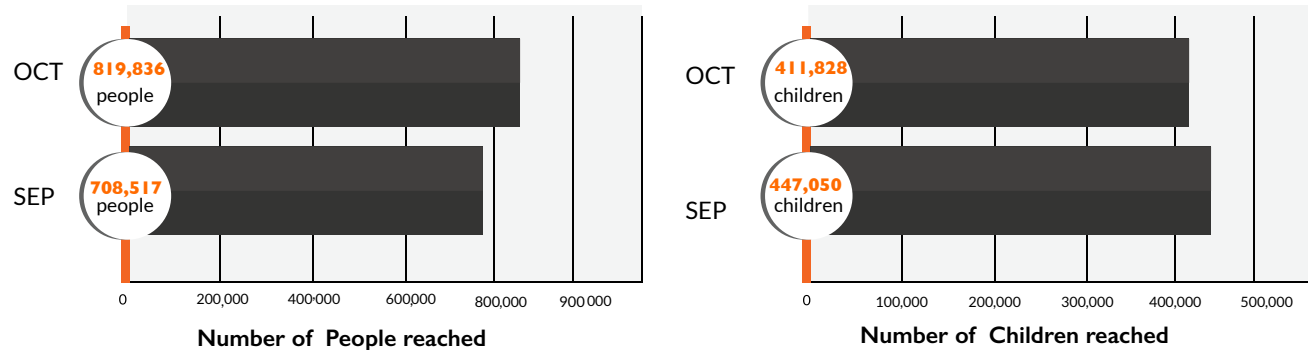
OCT 819,836 people
SEP 708,517 people

0 200,000 400·000 600,000 800,000 900 000

Number of People reached

OCT 411,828 children
SEP 447,050 children

0 100,000 200,000 300,000 400,000 500,000

Number of Children reached